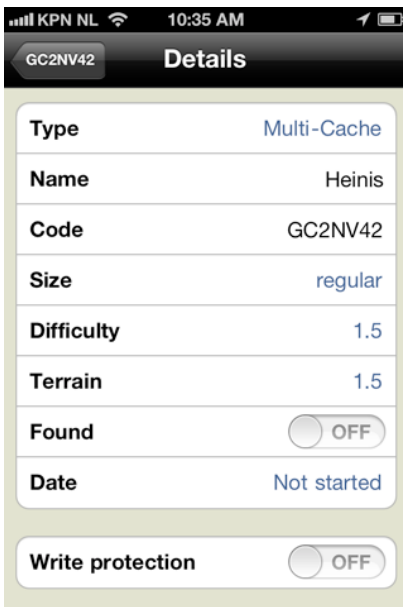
KPN NL 10:35 AM

GC2NV42 Details

| | |
|---|---|
| Type | Multi-Cache |
| Name | Heinis |
| Code | GC2NV42 |
| Size | regular |
| Difficulty | 1.5 |
| Terrain | 1.5 |
| Found | OFF |
| Date | Not started |

Write protection OFF